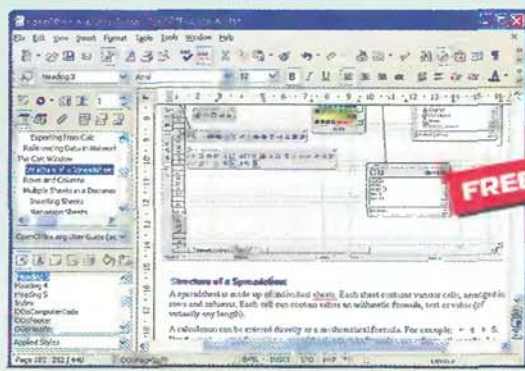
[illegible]

File Edit View Insert Format Table Tools Window Help

Heading 3 Arial 12 B I U

Exporting Into Calc
Referencing Data in Network
The Calc Window
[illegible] Spreadsheet
Rows and Columns
Multiple Sheets in a Document
Inserting Sheets
Navigation Sheets

OpenOffice.org User Guide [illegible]

Heading 3
Heading 4
Heading 5
Index
OOoComputerCode
OOoHeader
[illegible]

Applied Styles

FREE

Structure of a Spreadsheet

A spreadsheet is made up of individual sheets. Each sheet contains various cells, arranged in rows and columns. Each cell can contain either an arithmetic formula, text or value (of virtually any length).

A calculation can be entered directly as a mathematical formula. For example: = 4 + 5. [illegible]

Page 182 / 212 / 440 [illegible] INS INSRT STD HYP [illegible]